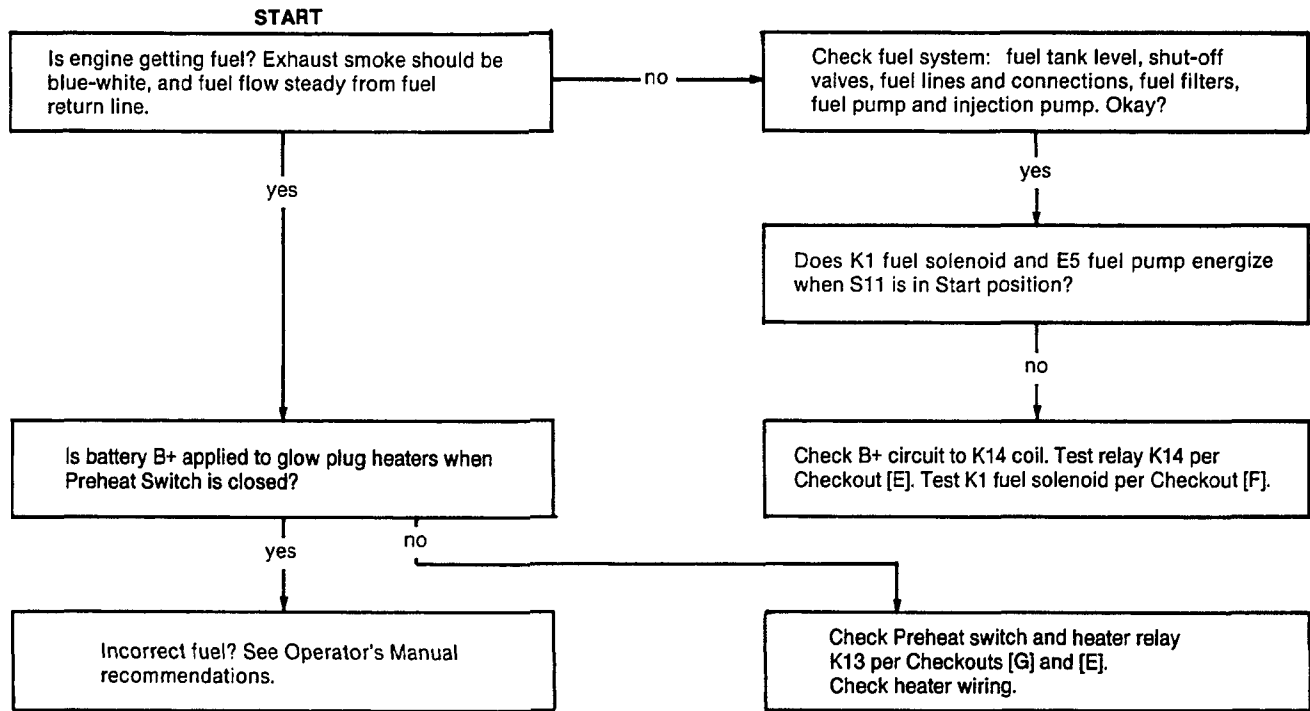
START

Is engine getting fuel? Exhaust smoke should be blue-white, and fuel flow steady from fuel return line.

no

Check fuel system: fuel tank level, shut-off valves, fuel lines and connections, fuel filters, fuel pump and injection pump. Okay?

yes

yes

Does K1 fuel solenoid and E5 fuel pump energize when S11 is in Start position?

no

Is battery B+ applied to glow plug heaters when Preheat Switch is closed?

Check B+ circuit to K14 coil. Test relay K14 per Checkout [E]. Test K1 fuel solenoid per Checkout [F].

yes

no

Incorrect fuel? See Operator's Manual recommendations.

Check Preheat switch and heater relay K13 per Checkouts [G] and [E]. Check heater wiring.